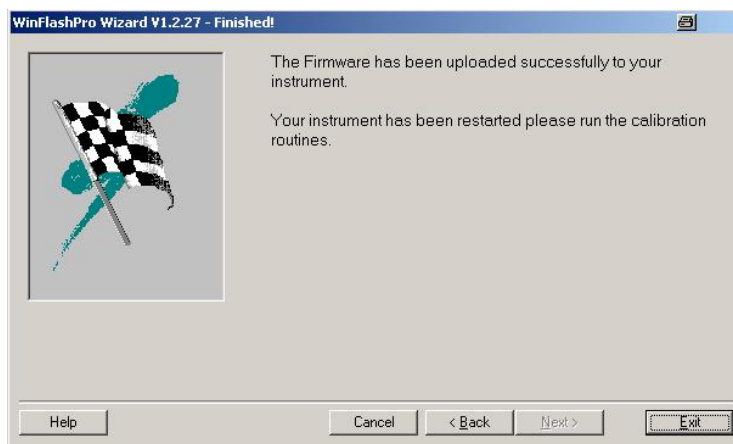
WinFlashPro Wizard V1.2.27 - Finished!

The Firmware has been uploaded successfully to your instrument.

Your instrument has been restarted please run the calibration routines.

Help

Cancel

< Back

Next >

Exit